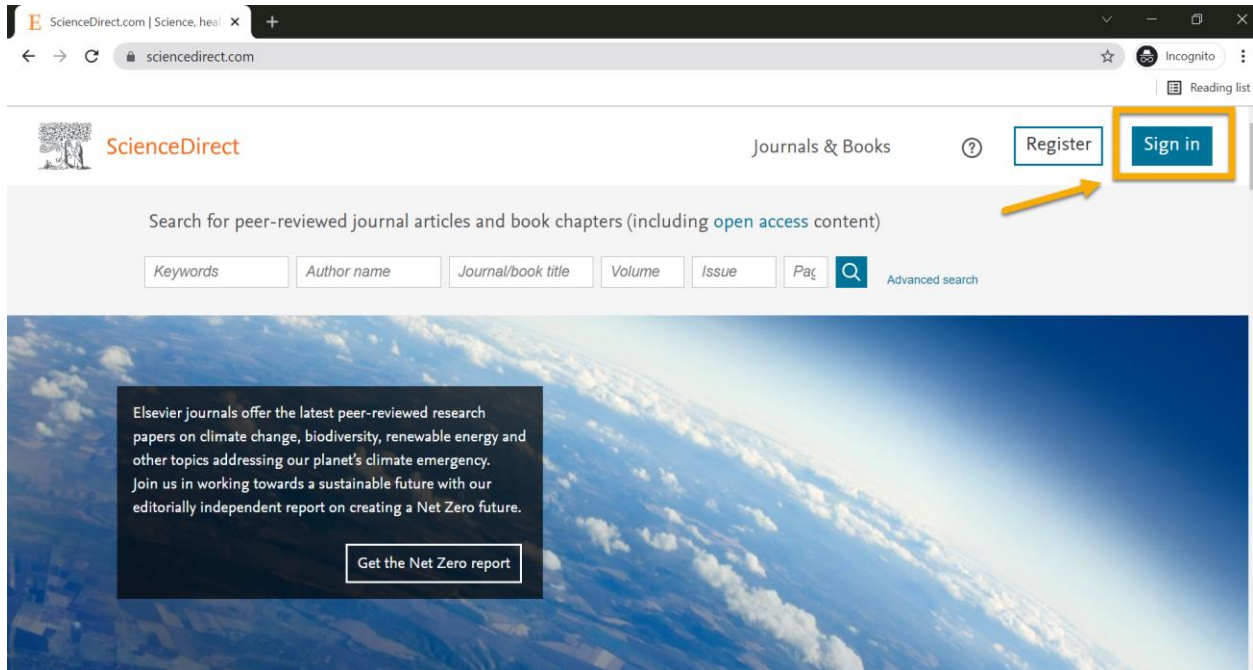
ScienceDirect.com | Science, heal ×
+
sciencedirect.com
Incognito
Reading list

ScienceDirect
Journals & Books
Register
Sign in

Search for peer-reviewed journal articles and book chapters (including open access content)

Keywords
Author name
Journal/book title
Volume
Issue
Pag
Advanced search

Elsevier journals offer the latest peer-reviewed research papers on climate change, biodiversity, renewable energy and other topics addressing our planet's climate emergency. Join us in working towards a sustainable future with our editorially independent report on creating a Net Zero future.

Get the Net Zero report